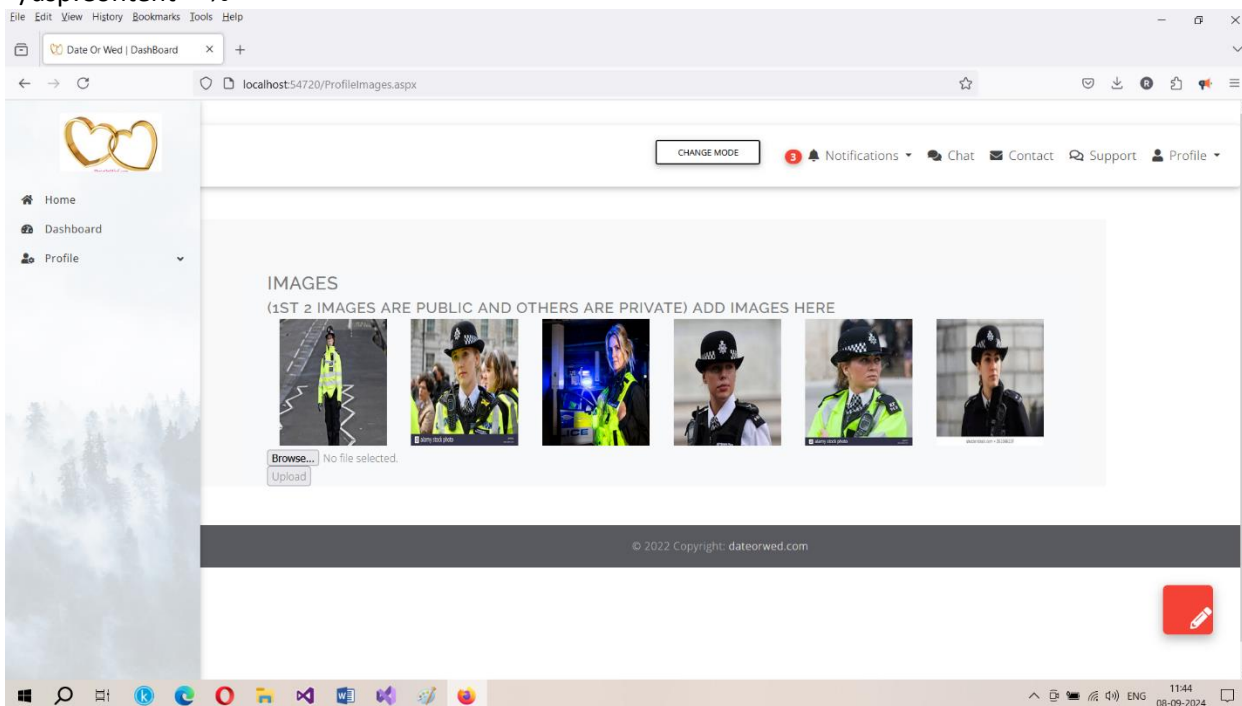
File Edit View History Bookmarks Tools Help

Date Or Wed | DashBoard

localhost:54720/ProfileImages.aspx

Home
Dashboard
Profile

CHANGE MODE

3 Notifications Chat Contact Support Profile

IMAGES
(1ST 2 IMAGES ARE PUBLIC AND OTHERS ARE PRIVATE) ADD IMAGES HERE

Browse... No file selected.
Upload

© 2022 Copyright: dateorwed.com

ENG 11:44 08-09-2024